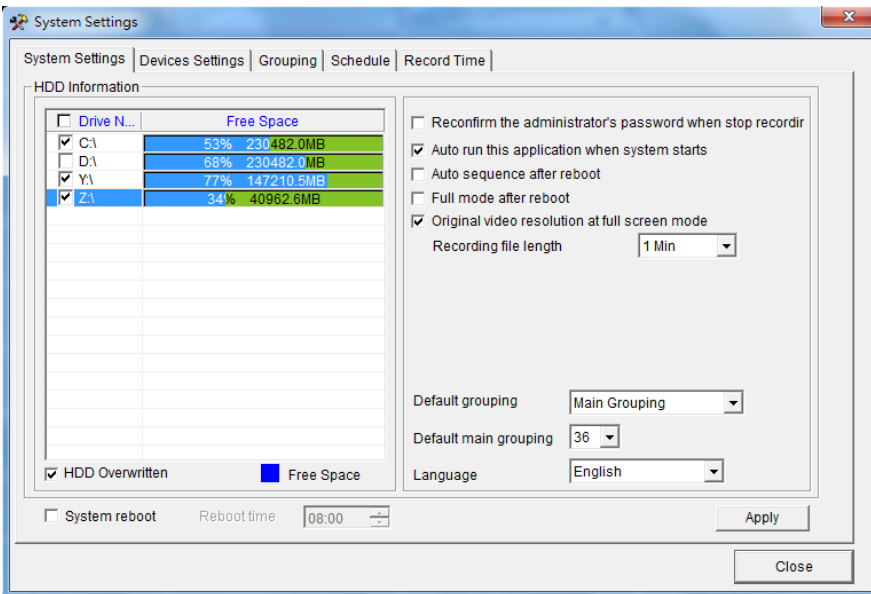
System Settings

System Settings | Devices Settings | Grouping | Schedule | Record Time

HDD Information

| Drive N... | Free Space |
|---|---|
| C:\ | 53% 230482.0MB |
| D:\ | 68% 230482.0MB |
| Y:\ | 77% 147210.5MB |
| Z:\ | 34% 40962.6MB |

HDD Overwritten

Free Space

Reconfirm the administrator's password when stop recordir

Auto run this application when system starts

Auto sequence after reboot

Full mode after reboot

Original video resolution at full screen mode

Recording file length 1 Min

Default grouping Main Grouping

Default main grouping 36

Language English

System reboot Reboot time 08:00

Apply

Close